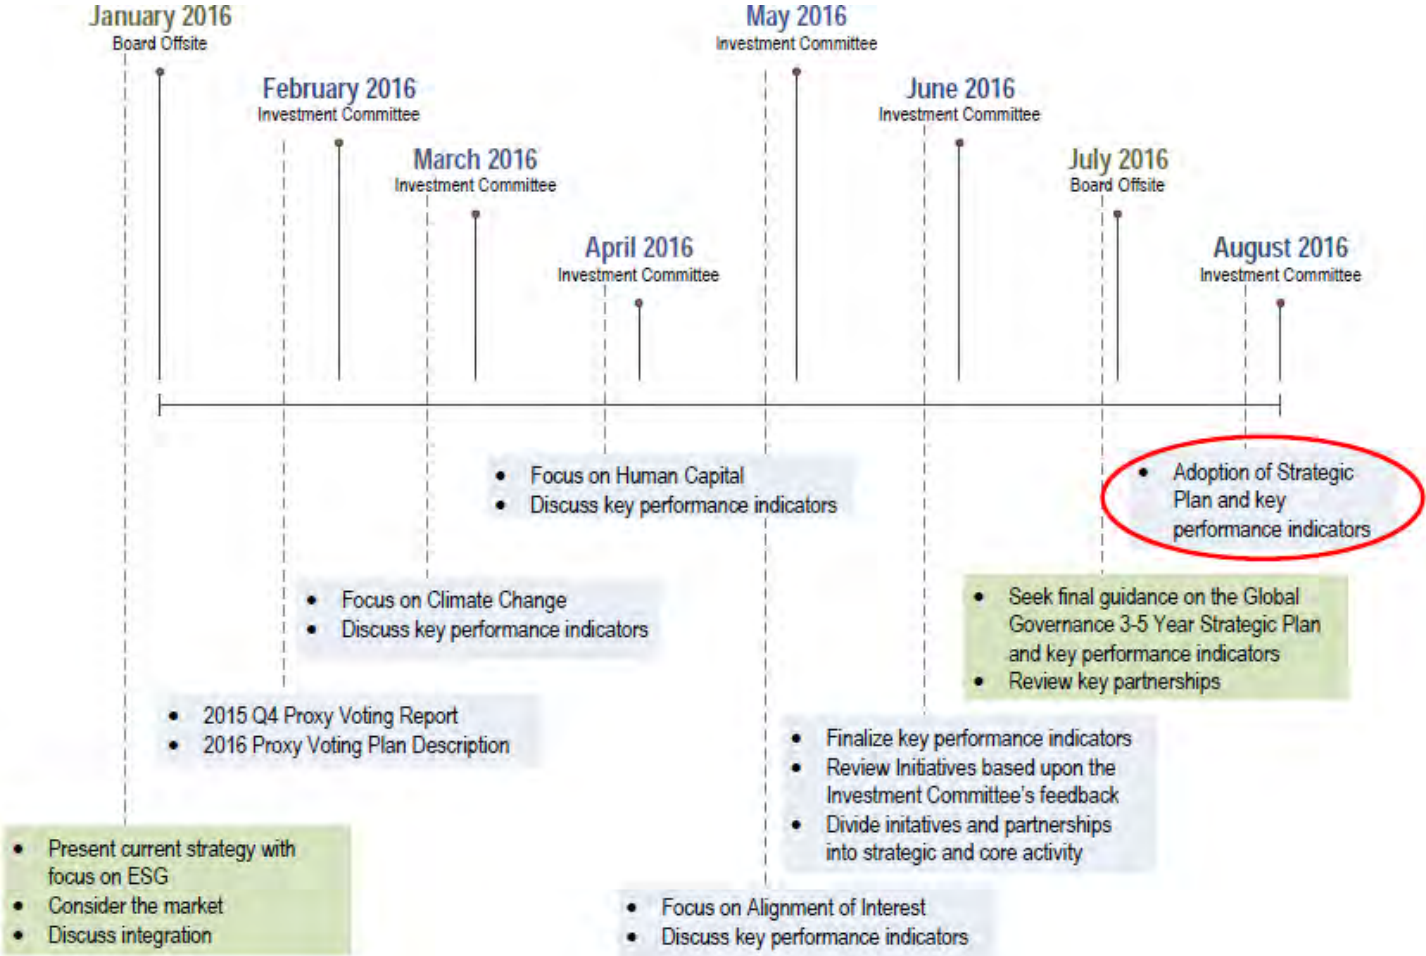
January 2016
Board Offsite

May 2016
Investment Committee

February 2016
Investment Committee

June 2016
Investment Committee

March 2016
Investment Committee

July 2016
Board Offsite

April 2016
Investment Committee

August 2016
Investment Committee

- Focus on Human Capital
- Discuss key performance indicators

- Adoption of Strategic Plan and key performance indicators

- Focus on Climate Change
- Discuss key performance indicators

- Seek final guidance on the Global Governance 3-5 Year Strategic Plan and key performance indicators
- Review key partnerships

- 2015 Q4 Proxy Voting Report
- 2016 Proxy Voting Plan Description

- Finalize key performance indicators
- Review Initiatives based upon the Investment Committee's feedback
- Divide initatives and partnerships into strategic and core activity

- Present current strategy with focus on ESG
- Consider the market
- Discuss integration

- Focus on Alignment of Interest
- Discuss key performance indicators